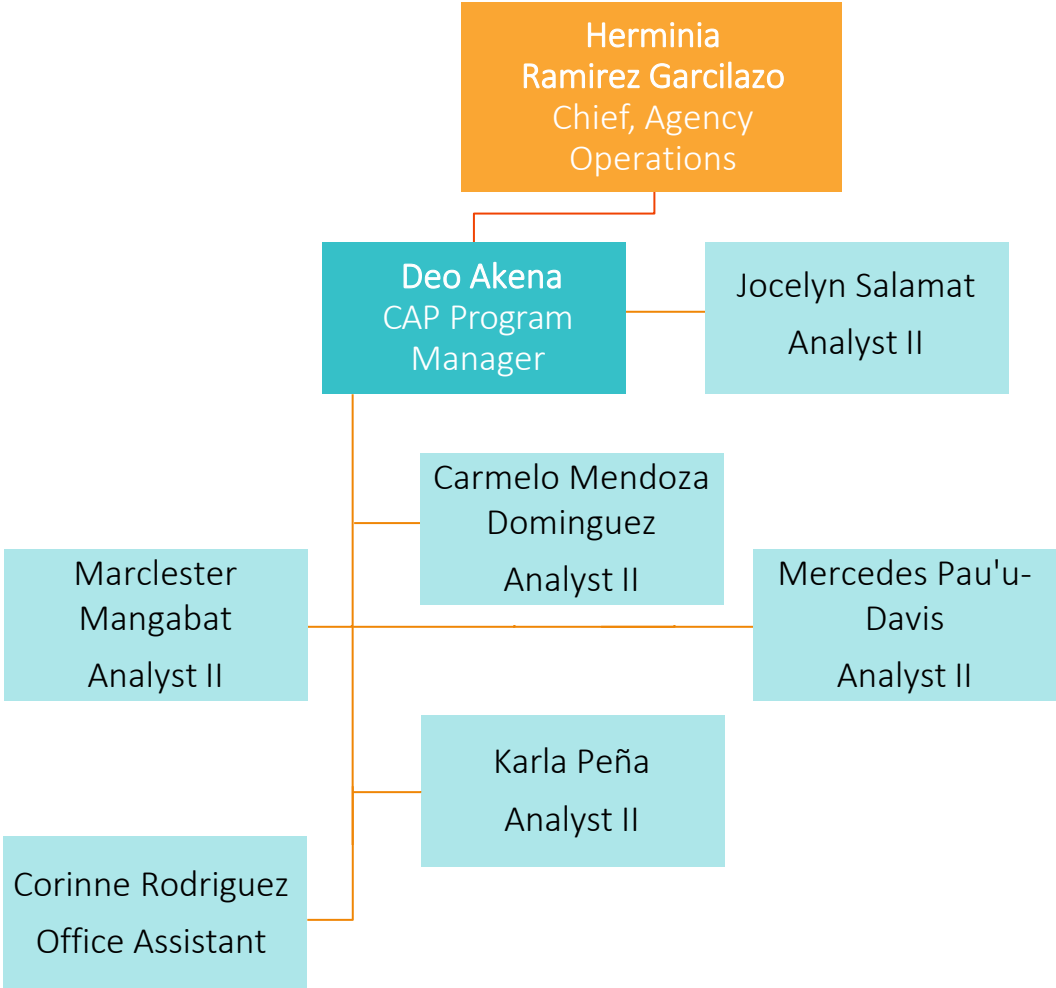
Herminia Ramirez Garcilazo
Chief, Agency Operations

Deo Akena
CAP Program Manager

Jocelyn Salamat
Analyst II

Carmelo Mendoza Dominguez
Analyst II

Marclester Mangabat
Analyst II

Mercedes Pau'u-Davis
Analyst II

Karla Peña
Analyst II

Corinne Rodriguez
Office Assistant